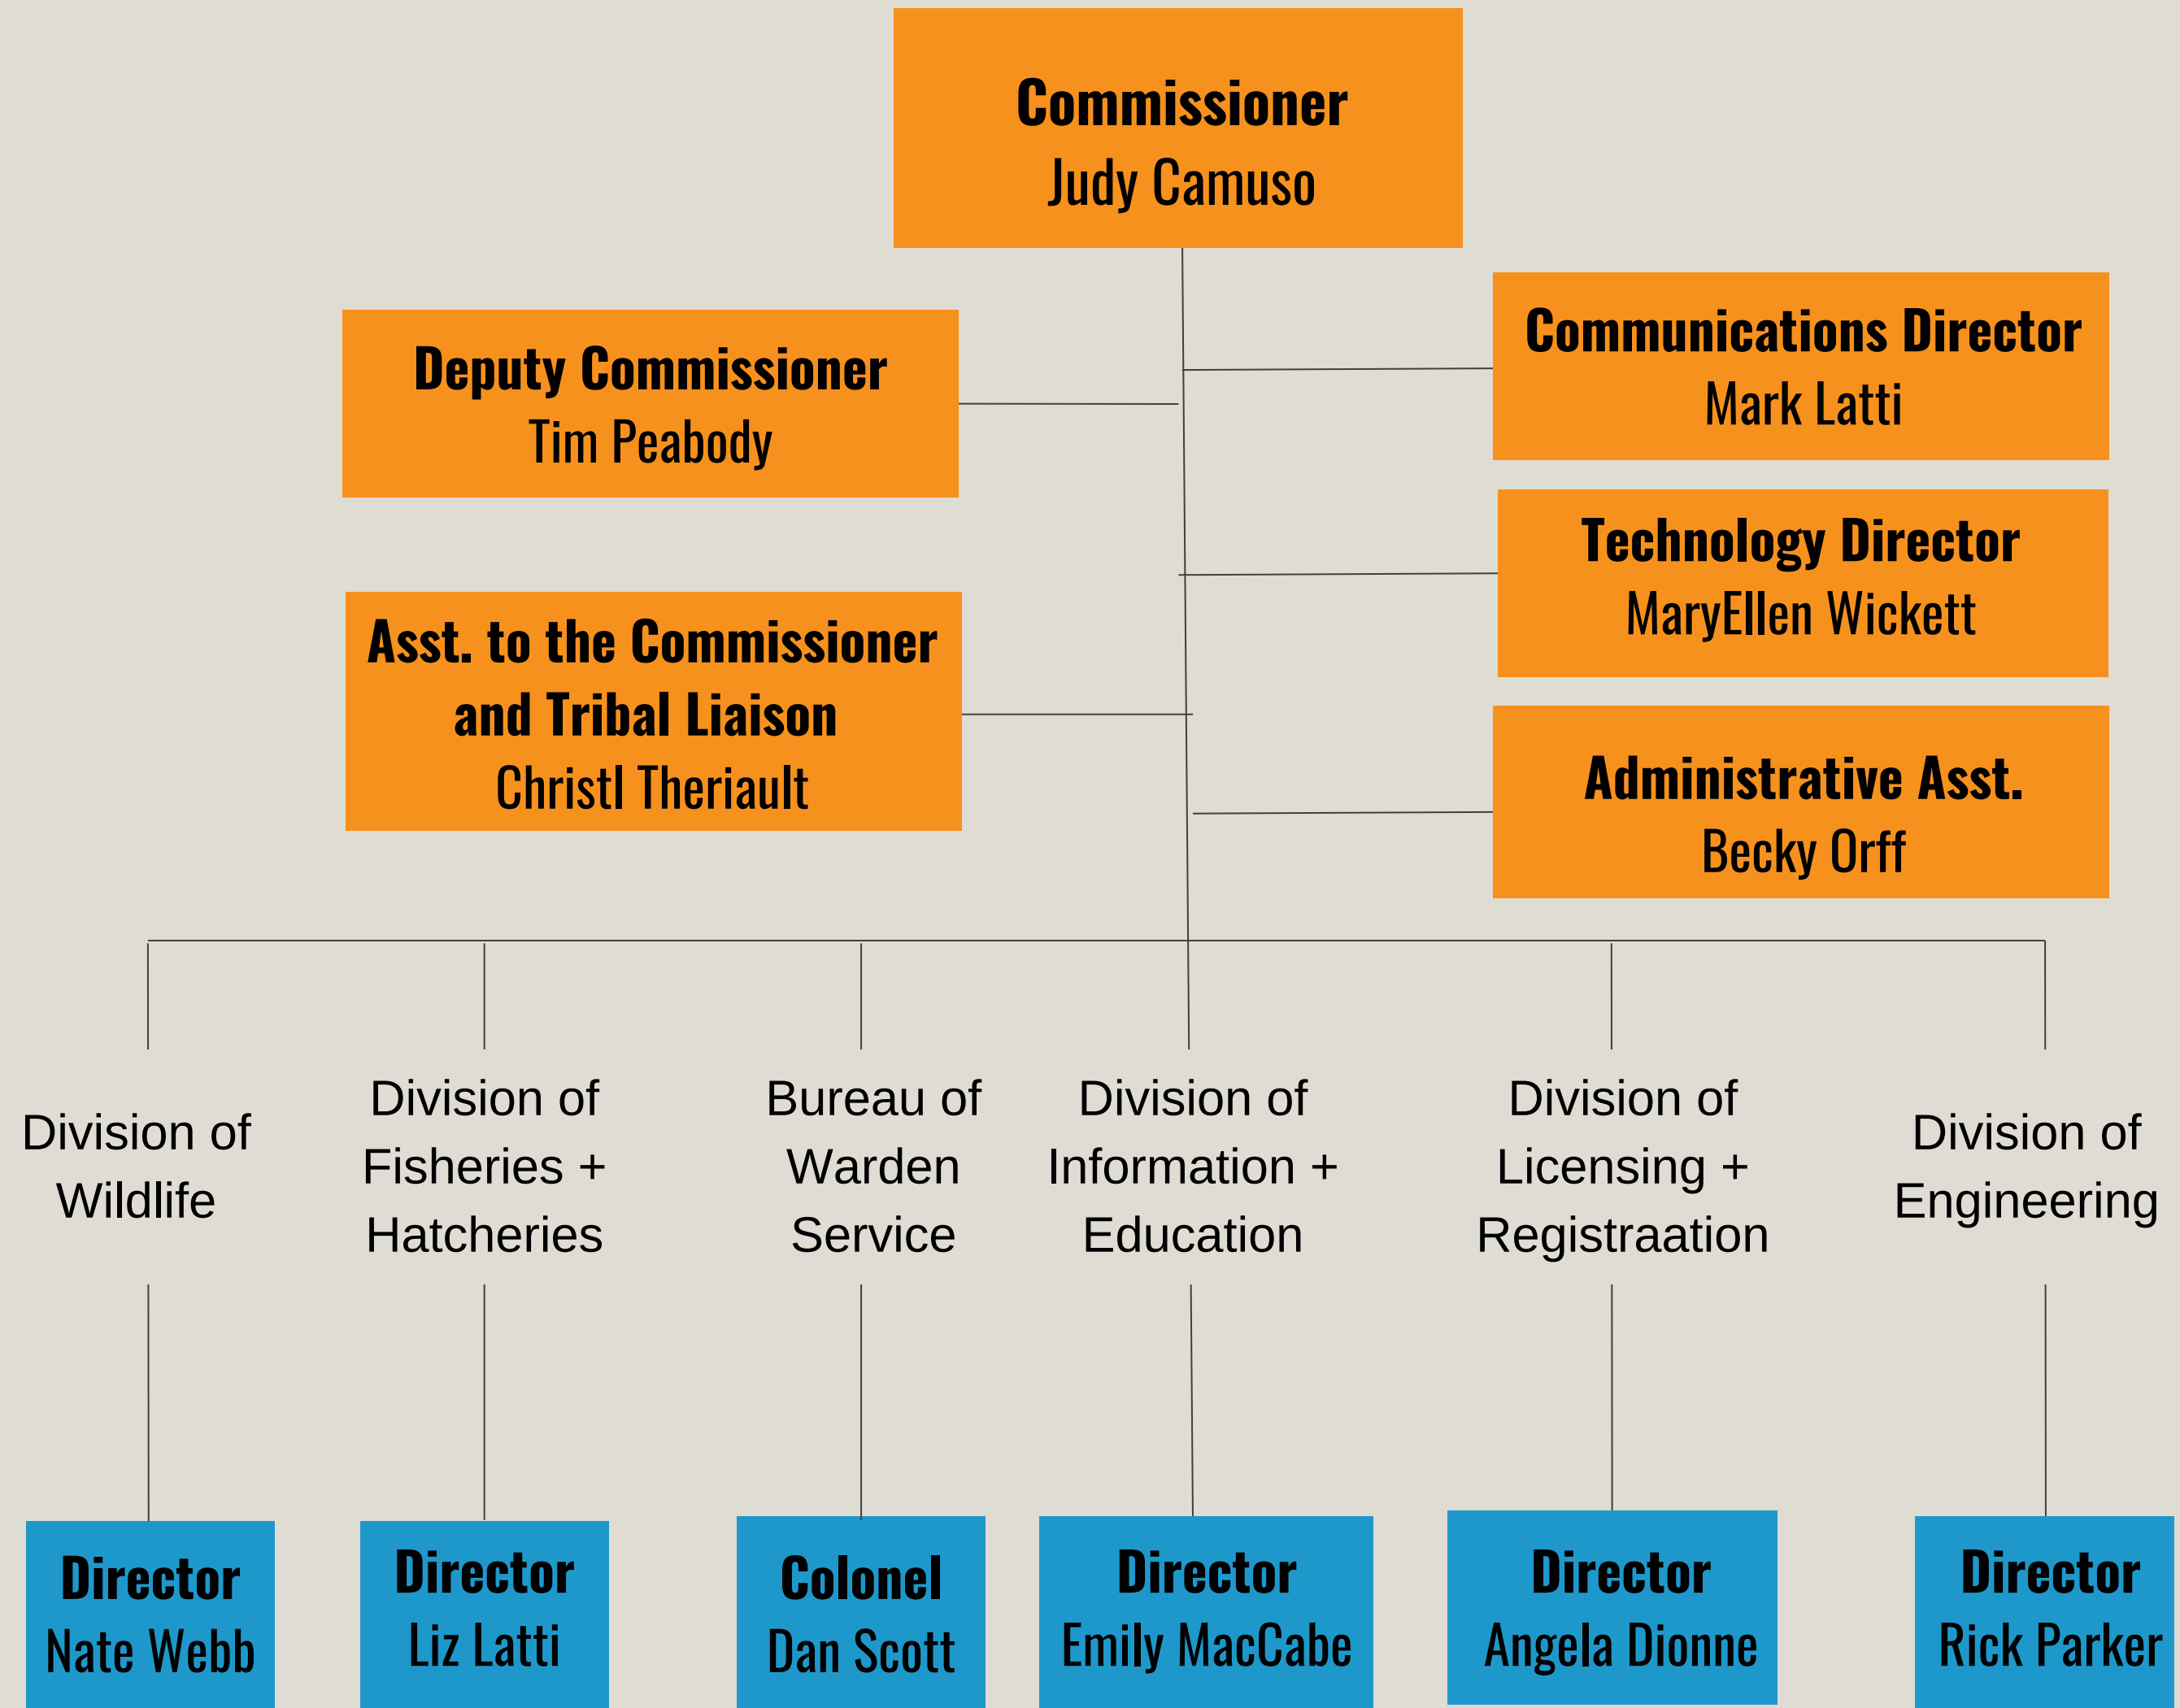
Commissioner
Judy Camuso

Deputy Commissioner
Tim Peabody

Communications Director
Mark Latti

Technology Director
MaryEllen Wickett

Asst. to the Commissioner and Tribal Liaison
Christl Theriault

Administrative Asst.
Becky Orff

Division of Wildlife

Division of Fisheries + Hatcheries

Bureau of Warden Service

Division of Information + Education

Division of Licensing + Registraation

Division of Engineering

Director
Nate Webb

Director
Liz Latti

Colonel
Dan Scott

Director
Emily MacCabe

Director
Angela Dionne

Director
Rick Parker